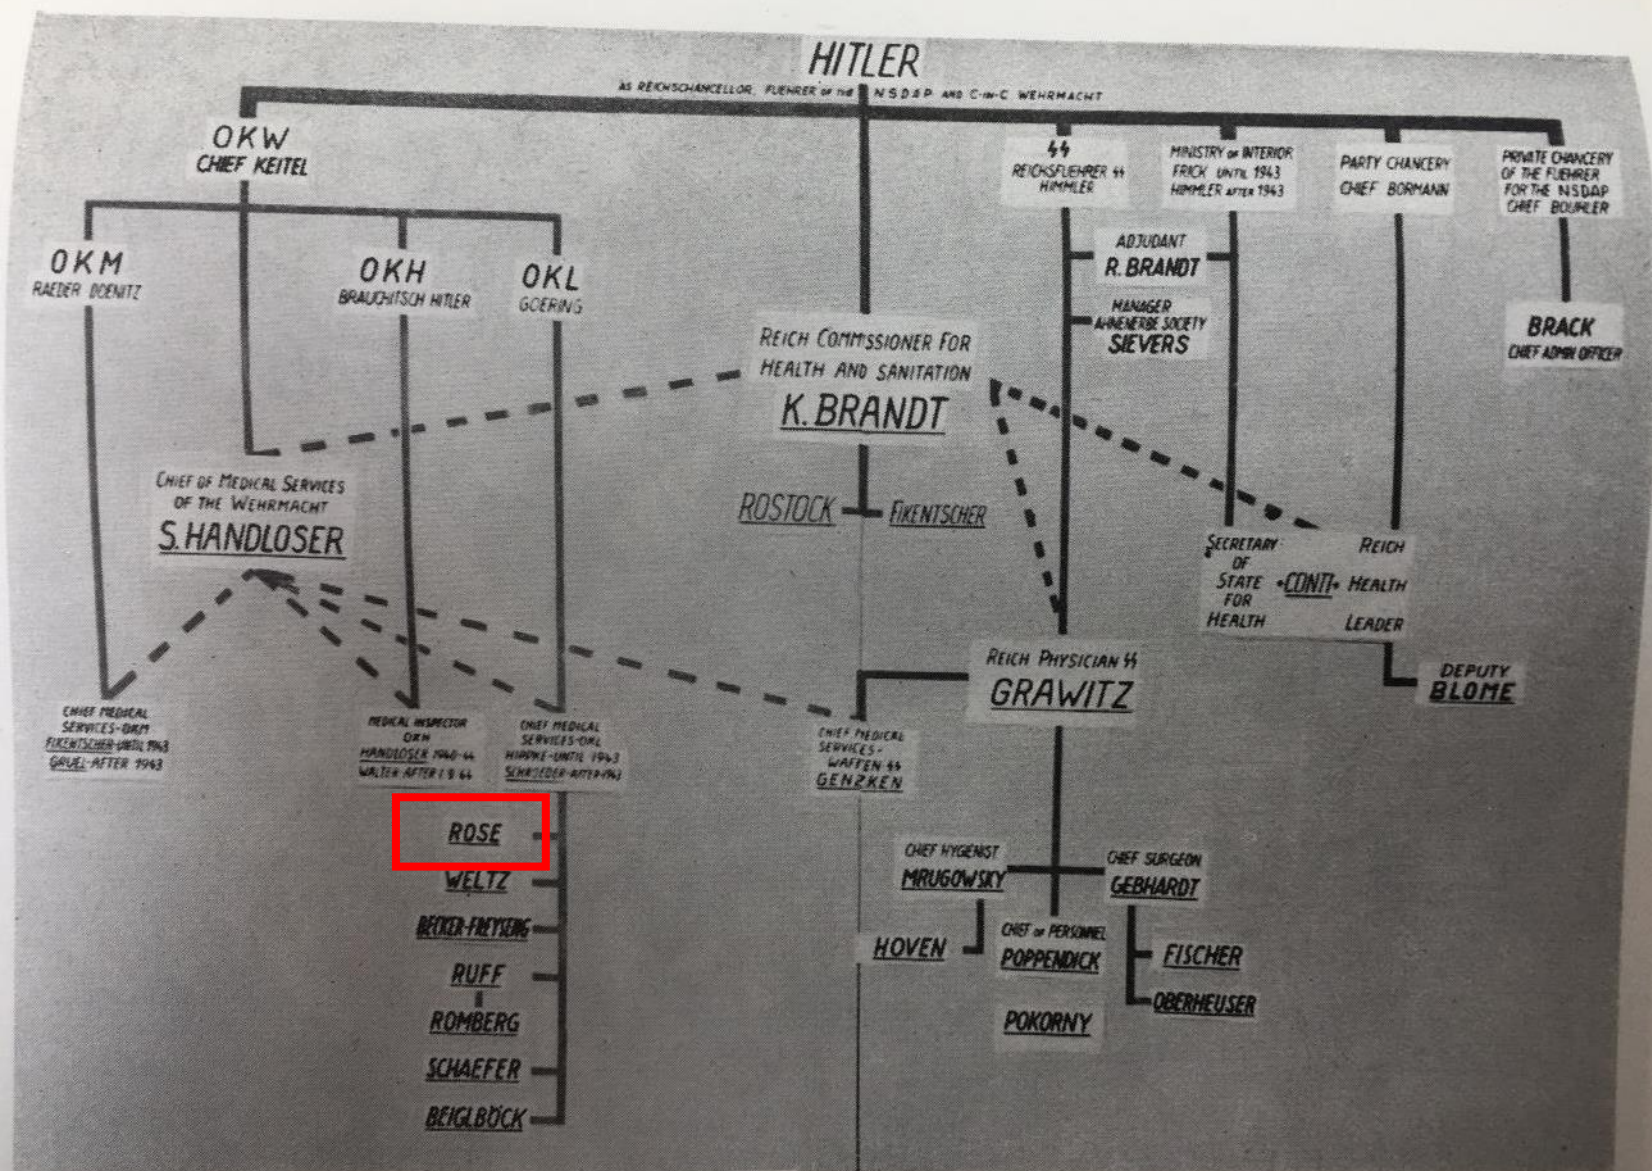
HITLER
AS REICHSCHANCELLOR, FUEHRER OF THE NSDAP AND C-in-C WEHRMACHT

OKW
CHIEF KEITEL

ϟϟ
REICHSFUEHRER ϟϟ
HIMMLER

MINISTRY OF INTERIOR
FRICK UNTIL 1943
HIMMLER AFTER 1943

PARTY CHANCERY
CHIEF BORMANN

PRIVATE CHANCERY
OF THE FUEHRER
FOR THE NSDAP
CHIEF BOUHLER

OKM
RAEDER DOENITZ

OKH
BRAUCHITSCH HITLER

OKL
GOERING

ADJUDANT
R. BRANDT

MANAGER
AHNENERBE SOCIETY
SIEVERS

BRACK
CHIEF ADMIN OFFICER

REICH COMMISSIONER FOR
HEALTH AND SANITATION
K. BRANDT

CHIEF OF MEDICAL SERVICES
OF THE WEHRMACHT
S. HANDLOSER

ROSTOCK
FIKENTSCHER

SECRETARY OF STATE FOR HEALTH
CONTI
REICH HEALTH LEADER

REICH PHYSICIAN ϟϟ
GRAWITZ

DEPUTY
BLOME

CHIEF MEDICAL
SERVICES-OKM
FIKENTSCHER-UNTIL 1943
GRUEL-AFTER 1943

MEDICAL INSPECTOR
OKH
HANDLOSER 1940-44
WALTER AFTER 1.8.44

CHIEF MEDICAL
SERVICES-OKL
HIPPKE-UNTIL 1943
SCHROEDER-AFTER 1943

CHIEF MEDICAL
SERVICES-
WAFFEN ϟϟ
GENZKEN

ROSE
WELTZ
BECKER-FREYSENG
RUFF
ROMBERG
SCHAEFER
BEIGLBÖCK

CHIEF HYGIENIST
MRUGOWSKY

CHIEF SURGEON
GEBHARDT

HOVEN

CHIEF OF PERSONNEL
POPPENDICK

FISCHER
OBERHEUSER

POKORNY